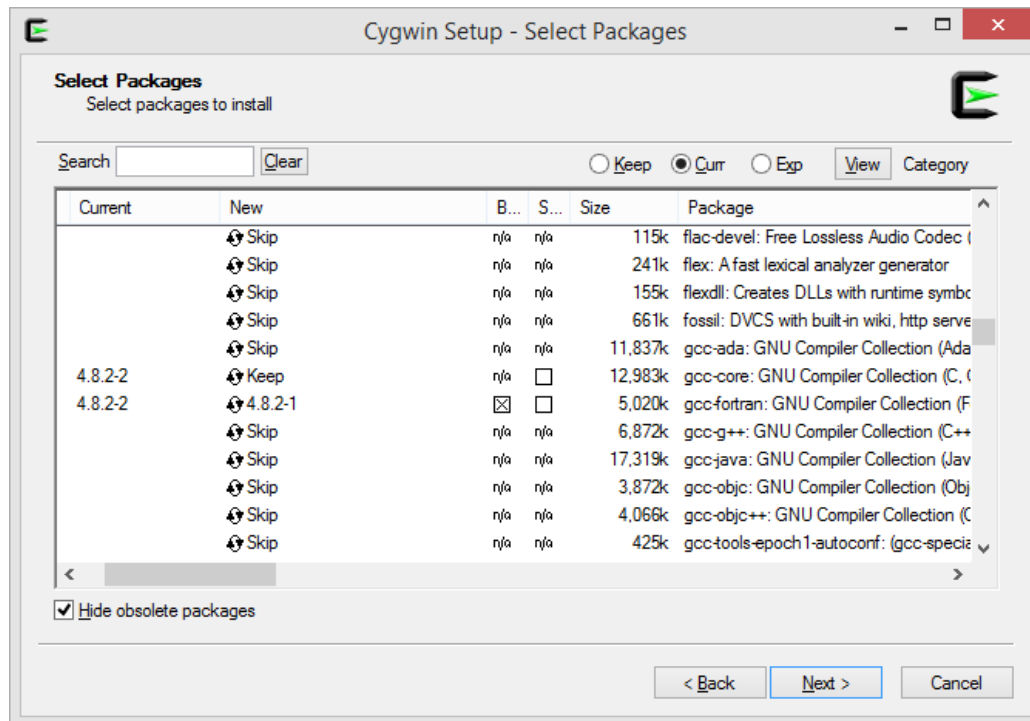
Cygwin Setup - Select Packages

Select Packages
Select packages to install

Search Clear ○ Keep ◉ Curr ○ Exp View Category

| Current | New | B... | S... | Size | Package |
|---|---|---|---|---|---|
| | Skip | n/a | n/a | 115k | flac-devel: Free Lossless Audio Codec ( |
| | Skip | n/a | n/a | 241k | flex: A fast lexical analyzer generator |
| | Skip | n/a | n/a | 155k | flexdll: Creates DLLs with runtime symbo |
| | Skip | n/a | n/a | 661k | fossil: DVCS with built-in wiki, http serve |
| | Skip | n/a | n/a | 11,837k | gcc-ada: GNU Compiler Collection (Ada |
| 4.8.2-2 | Keep | n/a | ☐ | 12,983k | gcc-core: GNU Compiler Collection (C, C |
| 4.8.2-2 | 4.8.2-1 | ☒ | ☐ | 5,020k | gcc-fortran: GNU Compiler Collection (F |
| | Skip | n/a | n/a | 6,872k | gcc-g++: GNU Compiler Collection (C++ |
| | Skip | n/a | n/a | 17,319k | gcc-java: GNU Compiler Collection (Jav |
| | Skip | n/a | n/a | 3,872k | gcc-objc: GNU Compiler Collection (Obj |
| | Skip | n/a | n/a | 4,066k | gcc-objc++: GNU Compiler Collection (C |
| | Skip | n/a | n/a | 425k | gcc-tools-epoch1-autoconf: (gcc-specia |

☑ Hide obsolete packages

< Back Next > Cancel